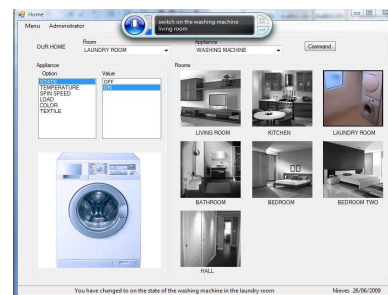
Home

Menu Administrator

switch on the washing machine living room

OUR HOME

Room
LAUNDRY ROOM

Appliance
WASHING MACHINE

Command

Appliance

Option
STATE
TEMPERATURE
SPIN SPEED
LOAD
COLOR
TEXTILE

Value
OFF
ON

Rooms

LIVING ROOM

KITCHEN

LAUNDRY ROOM

BATHROOM

BEDROOM

BEDROOM TWO

HALL

You have changed to on the state of the washing machine in the laundry room

Nieves 26/06/2009